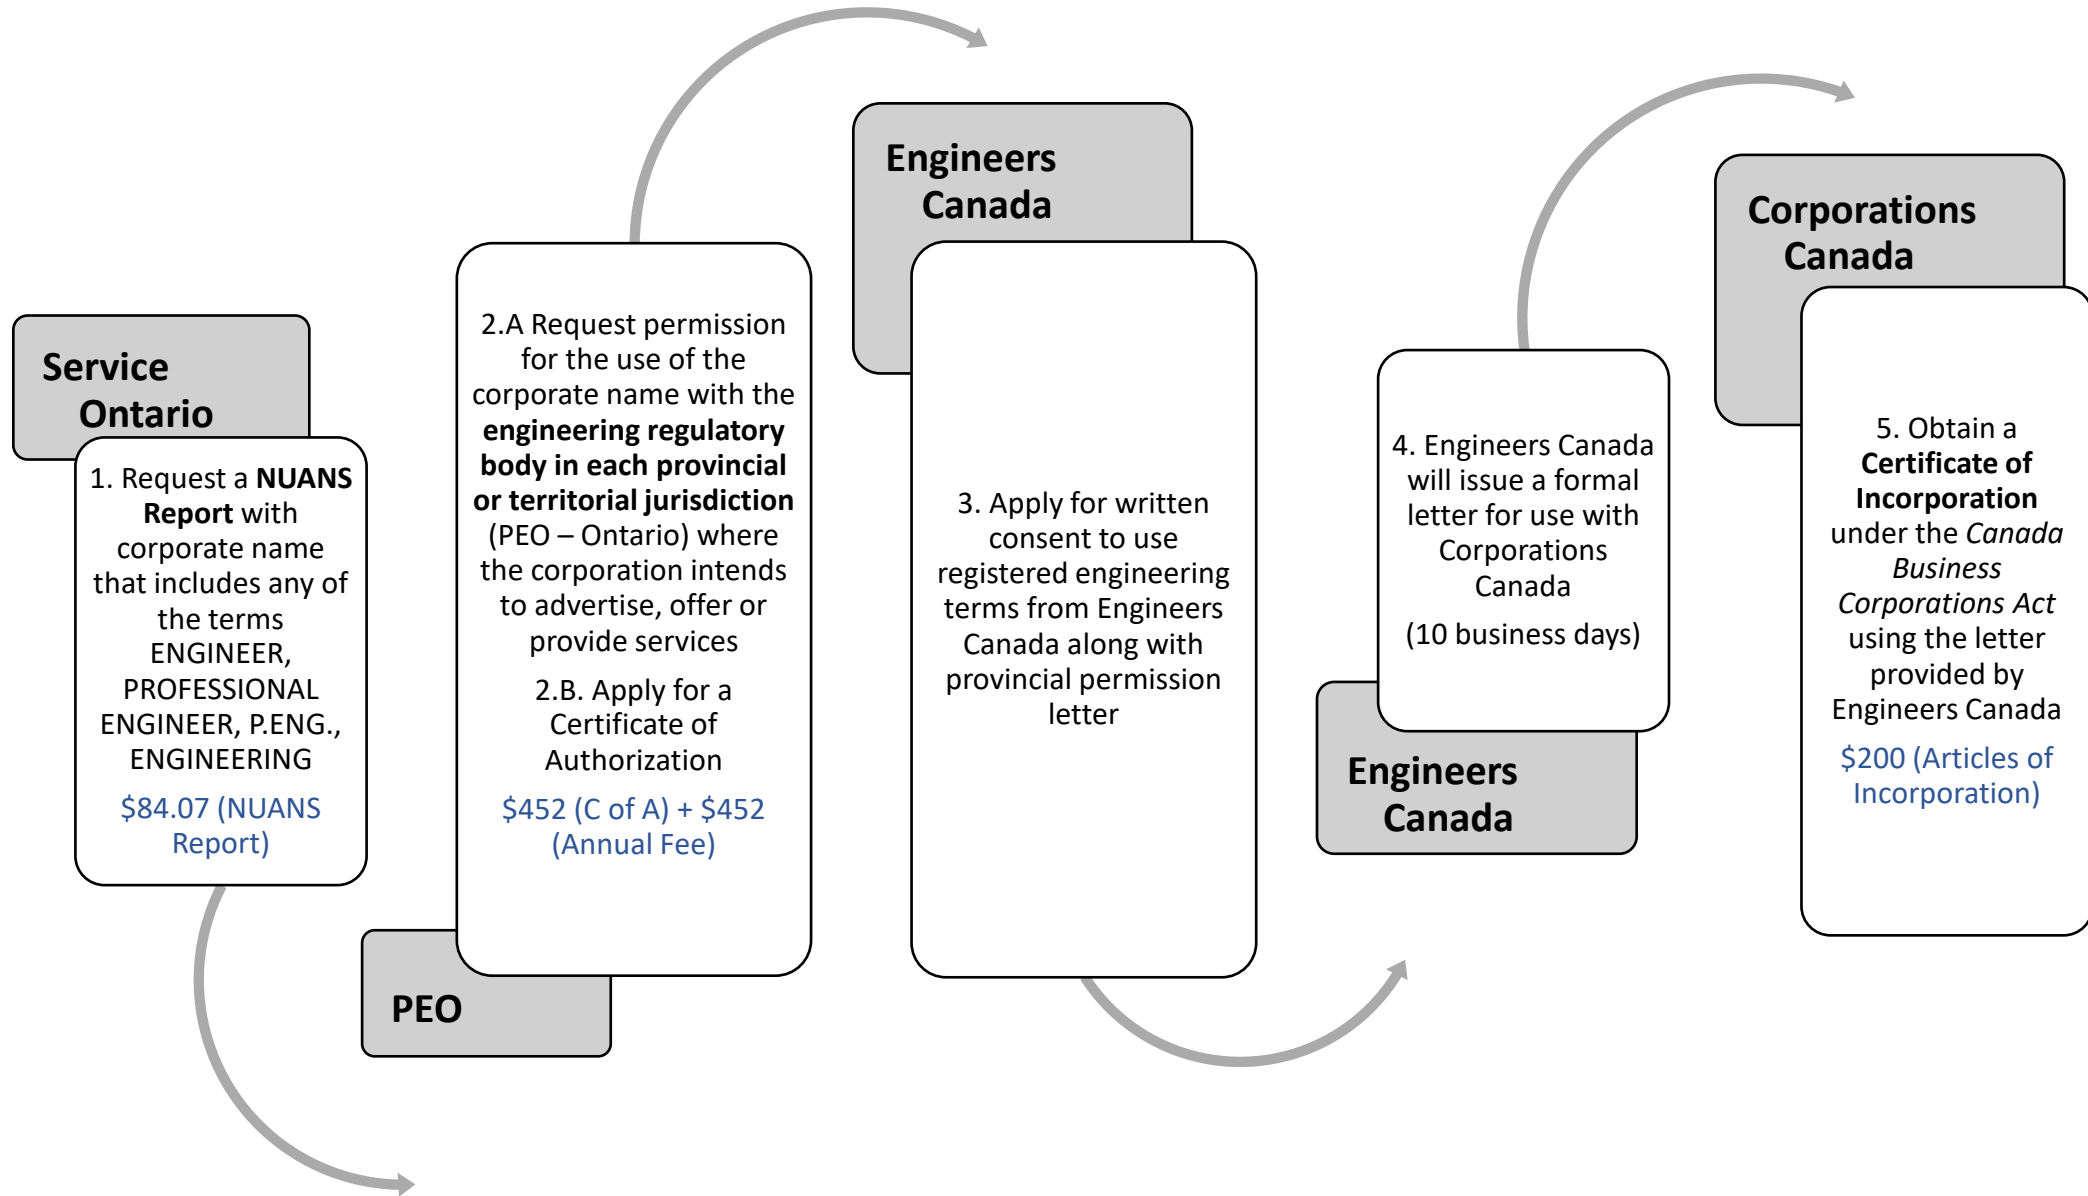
Service Ontario

1. Request a NUANS Report with corporate name that includes any of the terms ENGINEER, PROFESSIONAL ENGINEER, P.ENG., ENGINEERING

$84.07 (NUANS Report)

2.A Request permission for the use of the corporate name with the engineering regulatory body in each provincial or territorial jurisdiction (PEO – Ontario) where the corporation intends to advertise, offer or provide services

2.B. Apply for a Certificate of Authorization

$452 (C of A) + $452 (Annual Fee)

PEO

Engineers Canada

3. Apply for written consent to use registered engineering terms from Engineers Canada along with provincial permission letter

4. Engineers Canada will issue a formal letter for use with Corporations Canada

(10 business days)

Engineers Canada

Corporations Canada

5. Obtain a Certificate of Incorporation under the Canada Business Corporations Act using the letter provided by Engineers Canada

$200 (Articles of Incorporation)